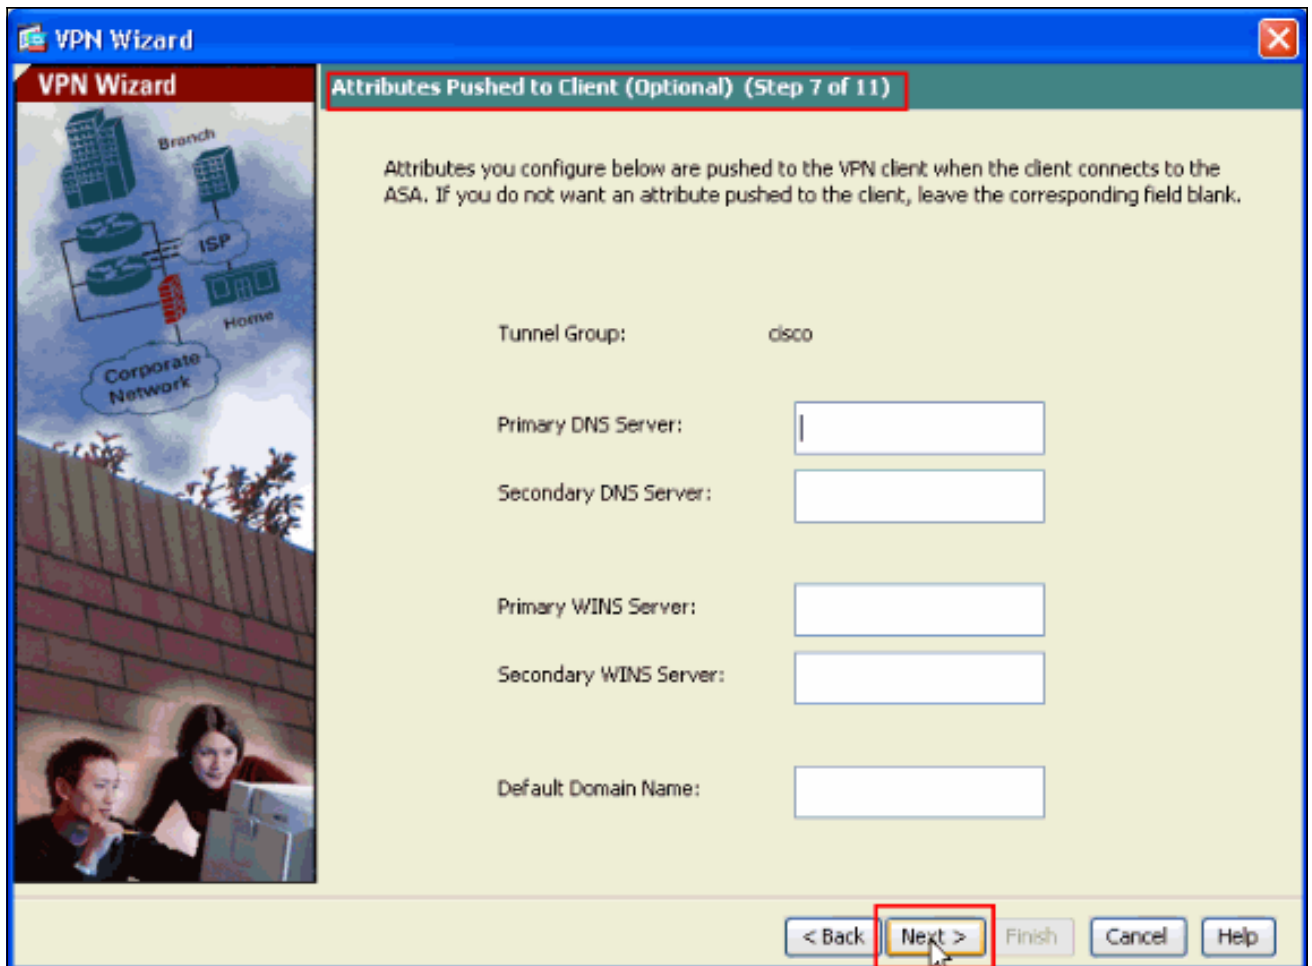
VPN Wizard

VPN Wizard

Branch

ISP

Home

Corporate Network

Attributes Pushed to Client (Optional) (Step 7 of 11)

Attributes you configure below are pushed to the VPN client when the client connects to the ASA. If you do not want an attribute pushed to the client, leave the corresponding field blank.

Tunnel Group: cisco

Primary DNS Server:

Secondary DNS Server:

Primary WINS Server:

Secondary WINS Server:

Default Domain Name:

< Back Next > Finish Cancel Help